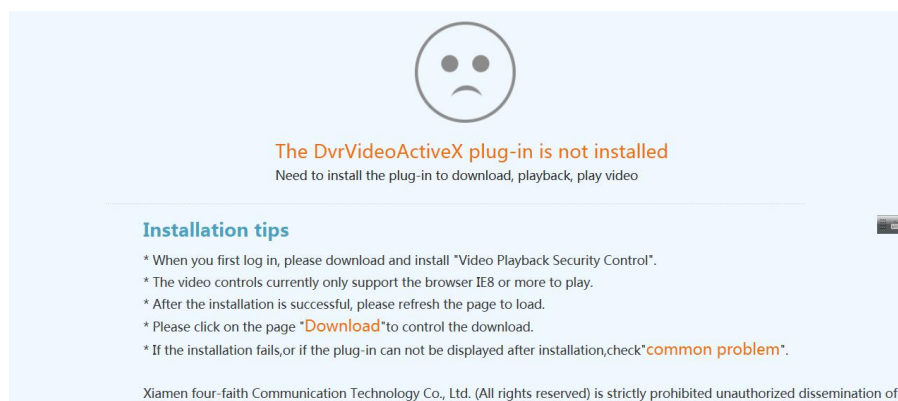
The DvrVideoActiveX plug-in is not installed
Need to install the plug-in to download, playback, play video

Installation tips

* When you first log in, please download and install "Video Playback Security Control".
* The video controls currently only support the browser IE8 or more to play.
* After the installation is successful, please refresh the page to load.
* Please click on the page "Download"to control the download.
* If the installation fails,or if the plug-in can not be displayed after installation,check"common problem".

Xiamen four-faith Communication Technology Co., Ltd. (All rights reserved) is strictly prohibited unauthorized dissemination of